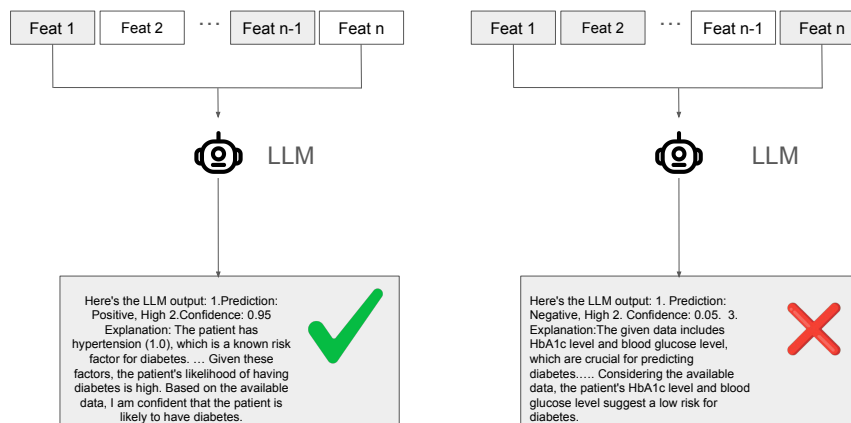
Feat 1 | Feat 2 | ... | Feat n-1 | Feat n

LLM

Here's the LLM output: 1.Prediction: Positive, High 2.Confidence: 0.95 Explanation: The patient has hypertension (1.0), which is a known risk factor for diabetes. … Given these factors, the patient's likelihood of having diabetes is high. Based on the available data, I am confident that the patient is likely to have diabetes.

Feat 1 | Feat 2 | ... | Feat n-1 | Feat n

LLM

Here's the LLM output: 1. Prediction: Negative, High 2. Confidence: 0.05. 3. Explanation:The given data includes HbA1c level and blood glucose level, which are crucial for predicting diabetes..... Considering the available data, the patient's HbA1c level and blood glucose level suggest a low risk for diabetes.